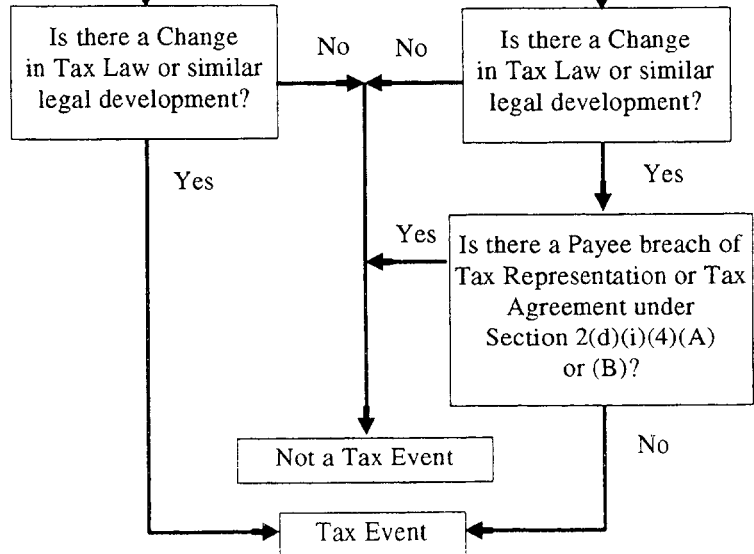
Is there a Change in Tax Law or similar legal development?

No

No

Is there a Change in Tax Law or similar legal development?

Yes

Yes

Yes

Is there a Payee breach of Tax Representation or Tax Agreement under Section 2(d)(i)(4)(A) or (B)?

Not a Tax Event

No

Tax Event